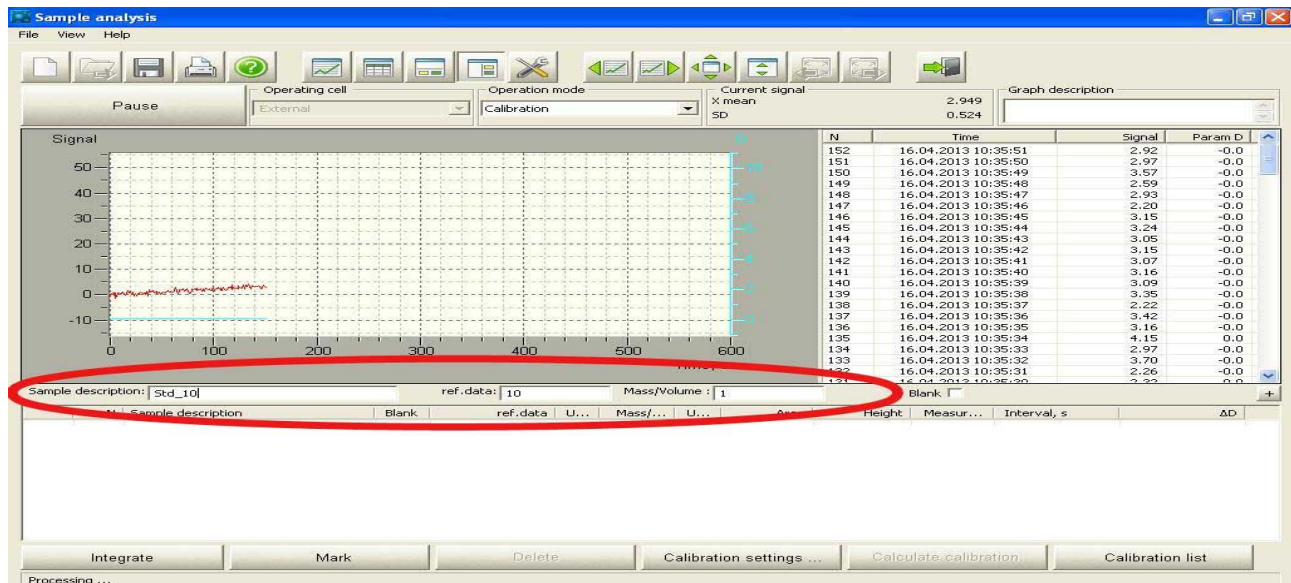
Sample analysis

File View Help

Pause

Operating cell
External

Operation mode
Calibration

Current signal
X mean 2.949
SD 0.524

Graph description

Signal

50
40
30
20
10
0
-10

0 100 200 300 400 500 600
Time, s

10
8
6
4
2
0

| N | Time | Signal | Param D |
|---|---|---|---|
| 152 | 16.04.2013 10:35:51 | 2.92 | -0.0 |
| 151 | 16.04.2013 10:35:50 | 2.97 | -0.0 |
| 150 | 16.04.2013 10:35:49 | 3.57 | -0.0 |
| 149 | 16.04.2013 10:35:48 | 2.59 | -0.0 |
| 148 | 16.04.2013 10:35:47 | 2.93 | -0.0 |
| 147 | 16.04.2013 10:35:46 | 2.20 | -0.0 |
| 146 | 16.04.2013 10:35:45 | 3.15 | -0.0 |
| 145 | 16.04.2013 10:35:44 | 3.24 | -0.0 |
| 144 | 16.04.2013 10:35:43 | 3.05 | -0.0 |
| 143 | 16.04.2013 10:35:42 | 3.15 | -0.0 |
| 142 | 16.04.2013 10:35:41 | 3.07 | -0.0 |
| 141 | 16.04.2013 10:35:40 | 3.16 | -0.0 |
| 140 | 16.04.2013 10:35:39 | 3.09 | -0.0 |
| 139 | 16.04.2013 10:35:38 | 3.35 | -0.0 |
| 138 | 16.04.2013 10:35:37 | 2.22 | -0.0 |
| 137 | 16.04.2013 10:35:36 | 3.42 | -0.0 |
| 136 | 16.04.2013 10:35:35 | 3.16 | -0.0 |
| 135 | 16.04.2013 10:35:34 | 4.15 | 0.0 |
| 134 | 16.04.2013 10:35:33 | 2.97 | -0.0 |
| 133 | 16.04.2013 10:35:32 | 3.70 | -0.0 |
| 132 | 16.04.2013 10:35:31 | 2.26 | -0.0 |
| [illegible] | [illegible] | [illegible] | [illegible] |

Sample description: Std_10 ref.data: 10 Mass/Volume : 1 Blank

| N | Sample description | Blank | ref.data | U... | Mass/... | U... | Area | Height | Measur... | Interval, s | ΔD |
|---|---|---|---|---|---|---|---|---|---|---|---|

Integrate Mark Delete Calibration settings ... Calculate calibration Calibration list

Processing ...